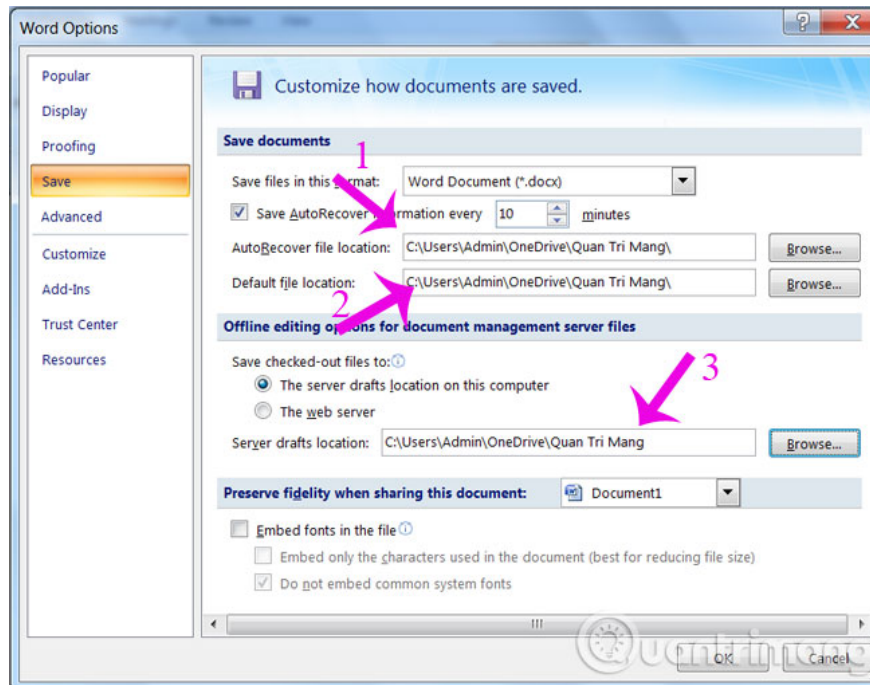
Word Options

Popular
Display
Proofing
Save
Advanced
Customize
Add-Ins
Trust Center
Resources

Customize how documents are saved.

Save documents

1

Save files in this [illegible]rmat: Word Document (*.docx)

Save AutoRecover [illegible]rmation every 10 minutes

AutoRecover file location: C:\Users\Admin\OneDrive\Quan Tri Mang\ Browse...

Default file location: C:\Users\Admin\OneDrive\Quan Tri Mang\ Browse...

2

Offline editing op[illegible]ns for document management server files

Save checked-out files to:

The server drafts location on this computer

The web server

3

Server drafts location: C:\Users\Admin\OneDrive\Quan Tri Mang Browse...

Preserve fidelity when sharing this document: Document1

Embed fonts in the file

Embed only the characters used in the document (best for reducing file size)

Do not embed common system fonts

quantrimang

OK Cancel